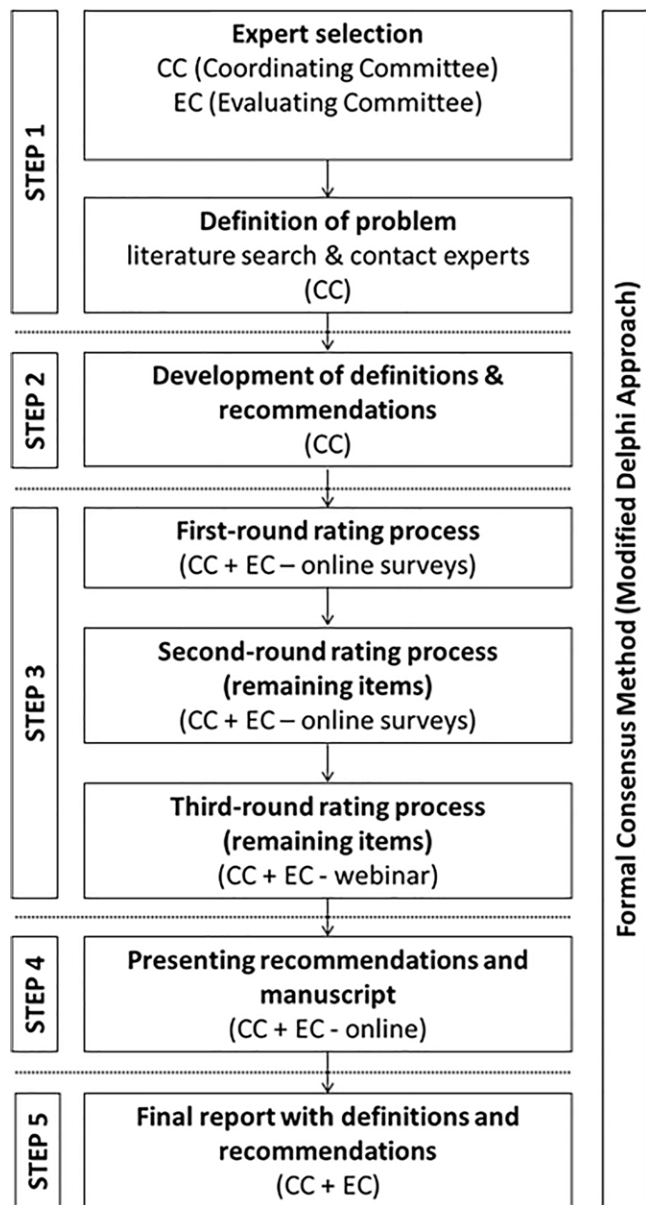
STEP 1

Expert selection
CC (Coordinating Committee)
EC (Evaluating Committee)

Definition of problem
literature search & contact experts
(CC)

STEP 2

Development of definitions & recommendations
(CC)

STEP 3

First-round rating process
(CC + EC – online surveys)

Second-round rating process
(remaining items)
(CC + EC – online surveys)

Third-round rating process
(remaining items)
(CC + EC - webinar)

STEP 4

Presenting recommendations and manuscript
(CC + EC - online)

STEP 5

Final report with definitions and recommendations
(CC + EC)

Formal Consensus Method (Modified Delphi Approach)